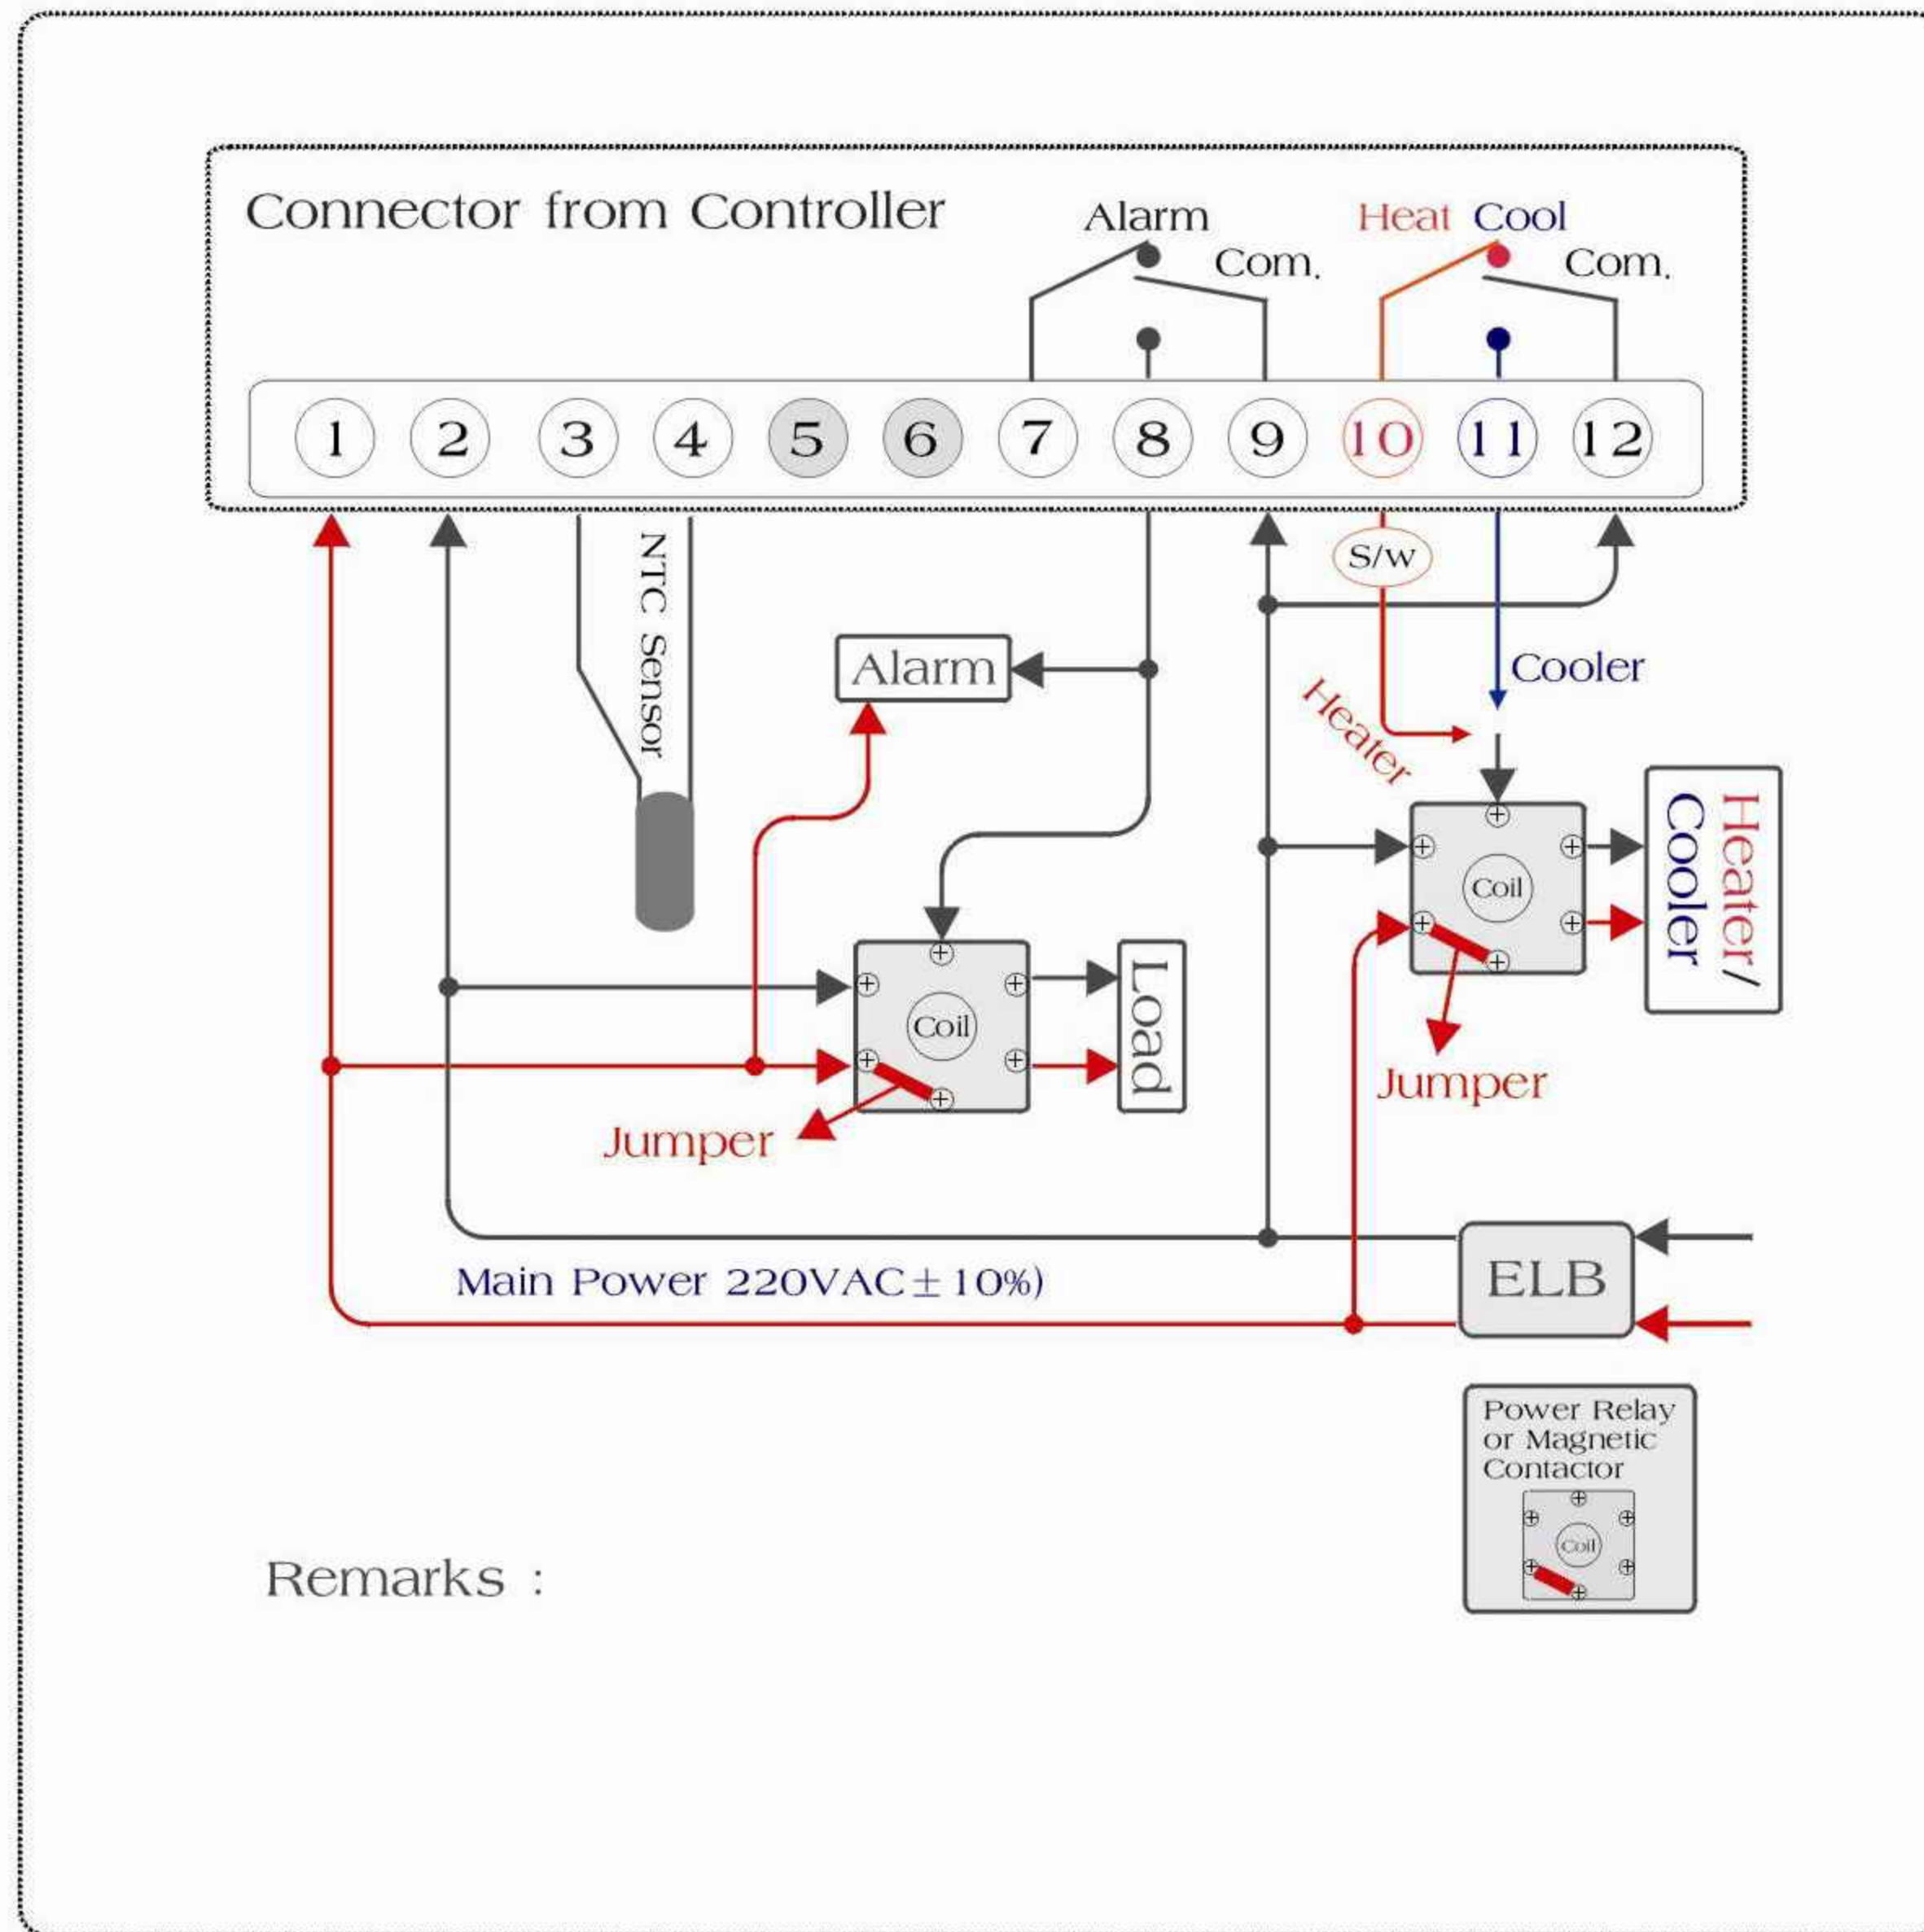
Connector from Controller

Alarm

Com.

Heat Cool

Com.

1 2 3 4 5 6 7 8 9 10 11 12

NTC Sensor

S/w

Alarm

Cooler

Heater

Coil

Heater/ Cooler

Coil

Load

Jumper

Jumper

ELB

Main Power 220VAC±10%)

Power Relay or Magnetic Contactor

Coil

Remarks :